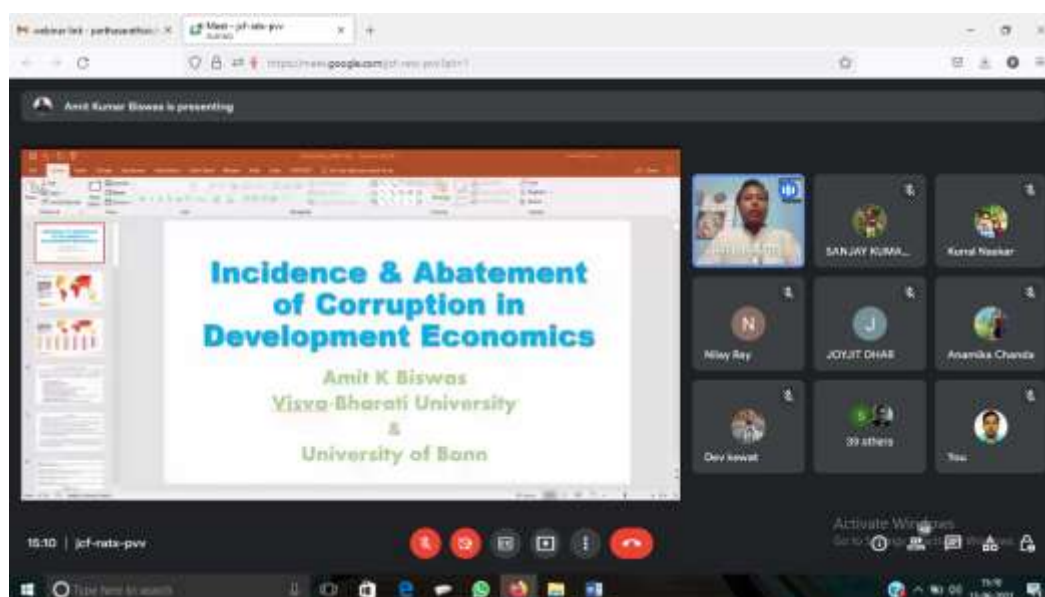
webinar link - parthasarathi... ×
Meet – jcf-rata-pvw ×
+

https://meet.google.com/jcf-rata-pvw?pli=1

Amit Kumar Biswas is presenting

Incidence & Abatement of Corruption in Development Economics

Amit K Biswas
Visva-Bharati University
&
University of Bonn

SANJAY KUMA...
Kunal Naskar
Nilay Ray
JOYJIT DHAR
Anamika Chanda
Dev kewat
39 others
You

15:10 | jcf-rata-pvw

Activate Windows
Go to Settings to activate Windows.

Type here to search